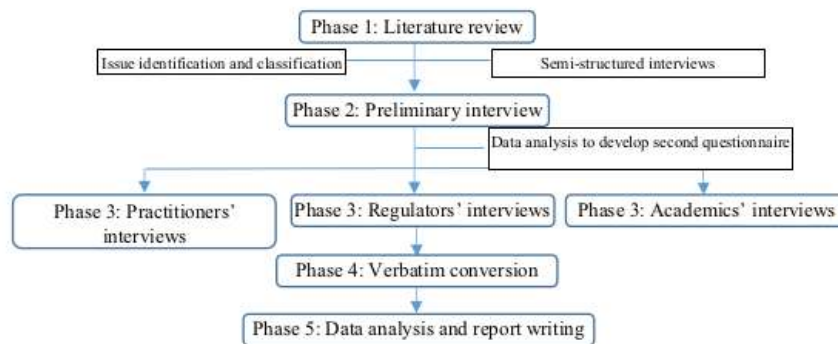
Phase 1: Literature review

Issue identification and classification

Semi-structured interviews

Phase 2: Preliminary interview

Data analysis to develop second questionnaire

Phase 3: Practitioners' interviews

Phase 3: Regulators' interviews

Phase 3: Academics' interviews

Phase 4: Verbatim conversion

Phase 5: Data analysis and report writing